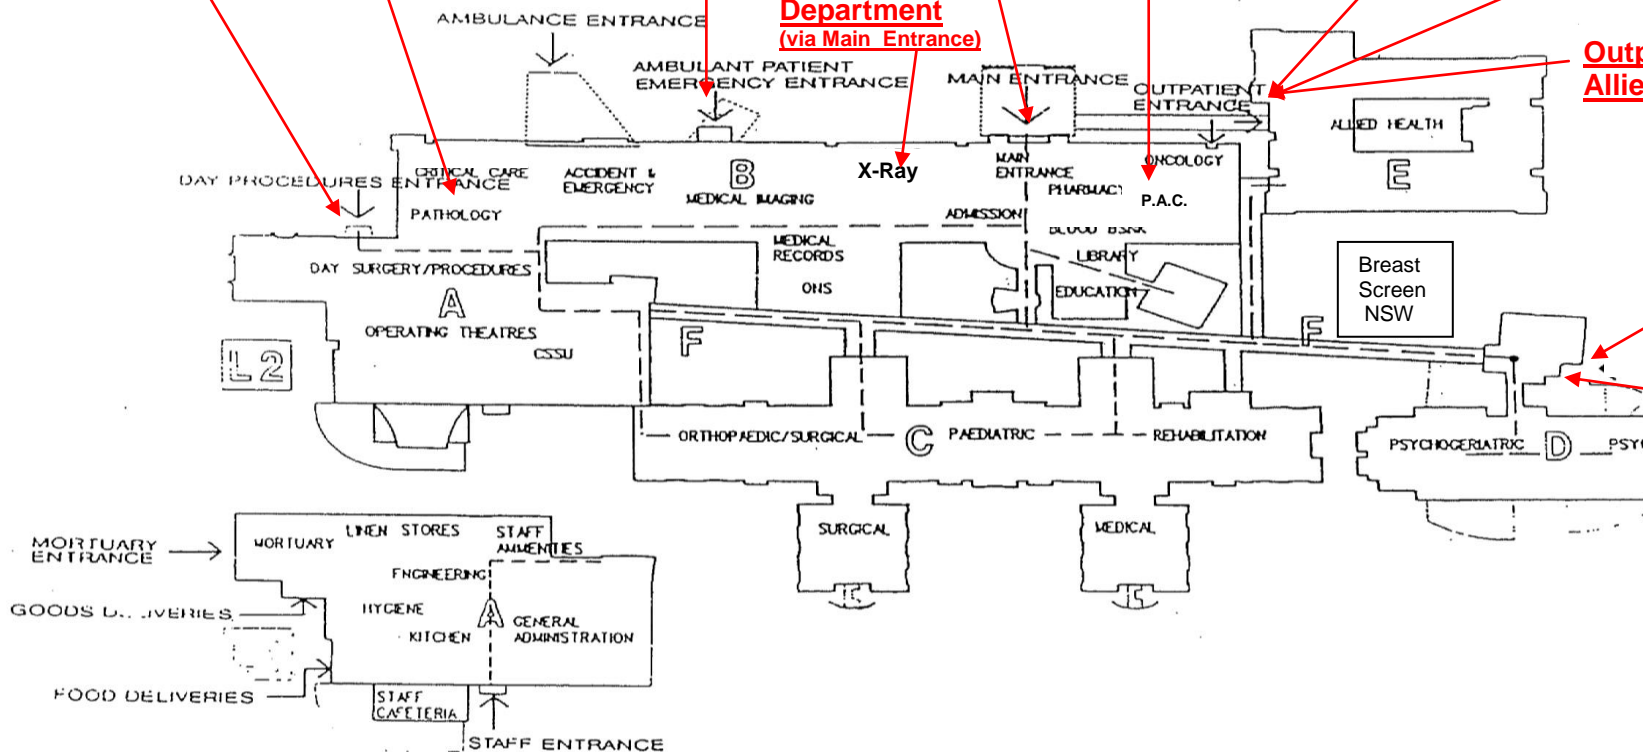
Department
(via Main Entrance)

Outp
Allie

AMBULANCE ENTRANCE
AMBULANT PATIENT EMERGENCY ENTRANCE
MAIN ENTRANCE
OUTPATIENT ENTRANCE
ALLIED HEALTH
E
DAY PROCEDURES ENTRANCE
CRITICAL CARE
ACCIDENT & EMERGENCY
B
MEDICAL IMAGING
X-Ray
MAIN ENTRANCE
ONCOLOGY
PHARMACY
P.A.C.
ADMISSION
PATHOLOGY
BLOOD BANK
MEDICAL RECORDS
LIBRARY
ONS
EDUCATION
DAY SURGERY/PROCEDURES
A
OPERATING THEATRES
CSSU
L2
F
F
Breast Screen NSW
ORTHOPAEDIC/SURGICAL
C
PAEDIATRIC
REHABILITATION
PSYCHOGERIATRIC
D
PSY
SURGICAL
MEDICAL
MORTUARY ENTRANCE
MORTUARY
LINEN STORES
STAFF AMMENITIES
ENGINEERING
GOODS D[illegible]IVERIES
HYGIENE
A
KITCHEN
GENERAL ADMINISTRATION
FOOD DELIVERIES
STAFF CAFETERIA
STAFF ENTRANCE